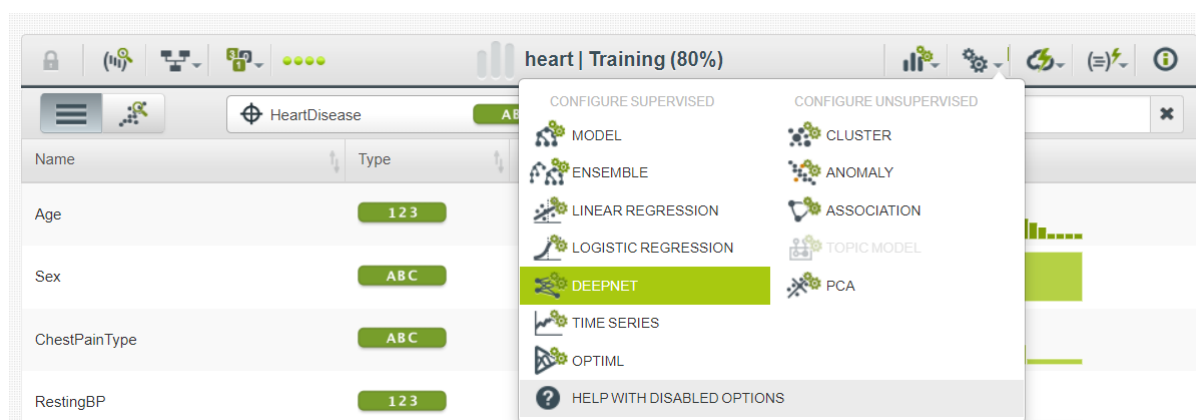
heart | Training (80%)

HeartDisease

AB

| Name | Type |
|---|---|
| Age | 123 |
| Sex | ABC |
| ChestPainType | ABC |
| RestingBP | 123 |

CONFIGURE SUPERVISED
MODEL
ENSEMBLE
LINEAR REGRESSION
LOGISTIC REGRESSION
DEEPNET
TIME SERIES
OPTIML

CONFIGURE UNSUPERVISED
CLUSTER
ANOMALY
ASSOCIATION
TOPIC MODEL
PCA

HELP WITH DISABLED OPTIONS